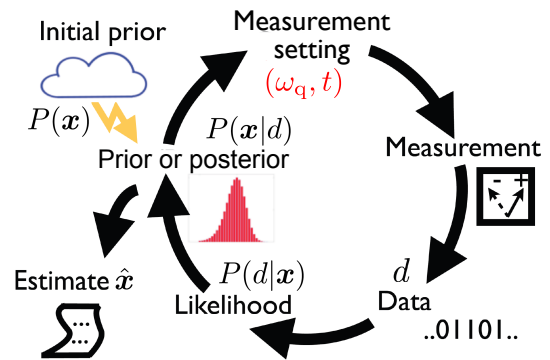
Initial prior

$P(\boldsymbol{x})$

Measurement setting

$(\omega_{\mathrm{q}}, t)$

$P(\boldsymbol{x}|d)$

Prior or posterior

Measurement

Estimate $\hat{\boldsymbol{x}}$

$P(d|\boldsymbol{x})$

Likelihood

$d$

Data

..01101..